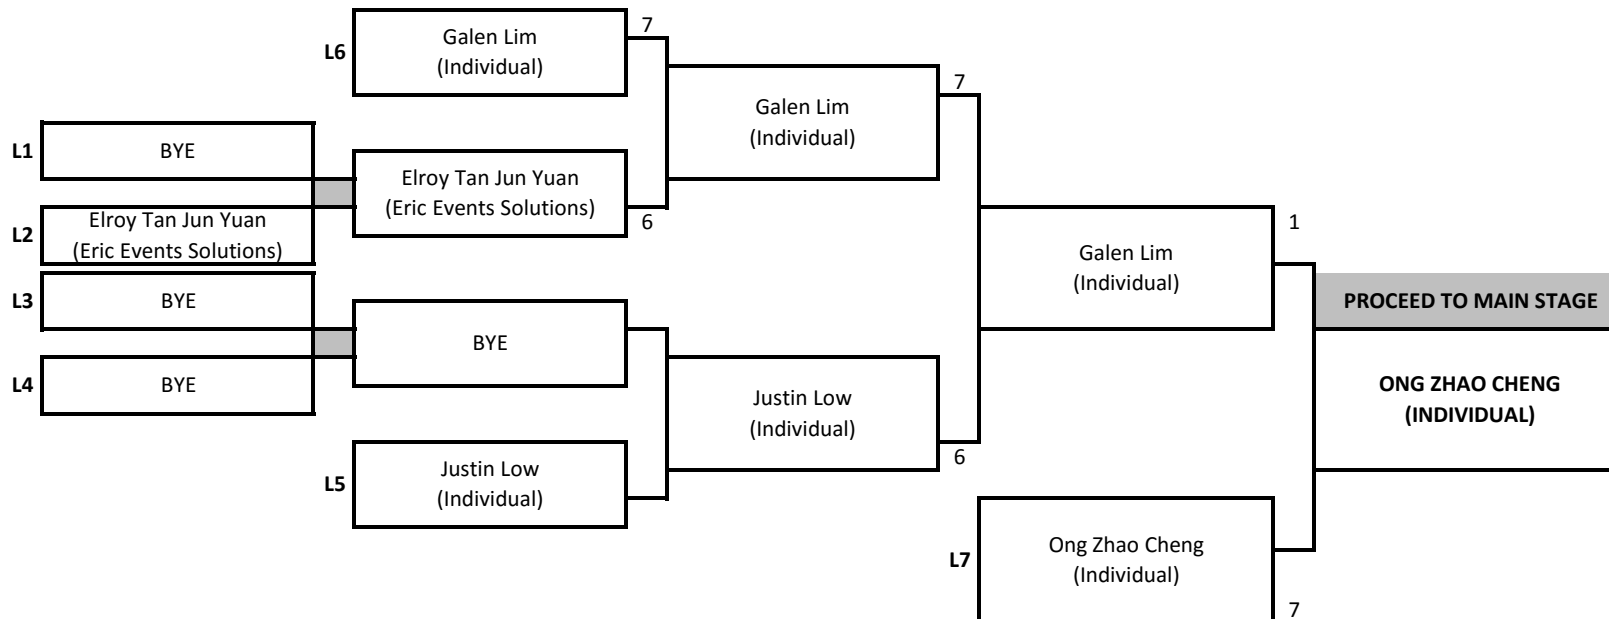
L6
Galen Lim
(Individual)
7

L1
BYE

L2
Elroy Tan Jun Yuan
(Eric Events Solutions)

Elroy Tan Jun Yuan
(Eric Events Solutions)
6

Galen Lim
(Individual)
7

L3
BYE

L4
BYE

BYE

L5
Justin Low
(Individual)

Justin Low
(Individual)
6

Galen Lim
(Individual)
1

L7
Ong Zhao Cheng
(Individual)
7

PROCEED TO MAIN STAGE

ONG ZHAO CHENG
(INDIVIDUAL)